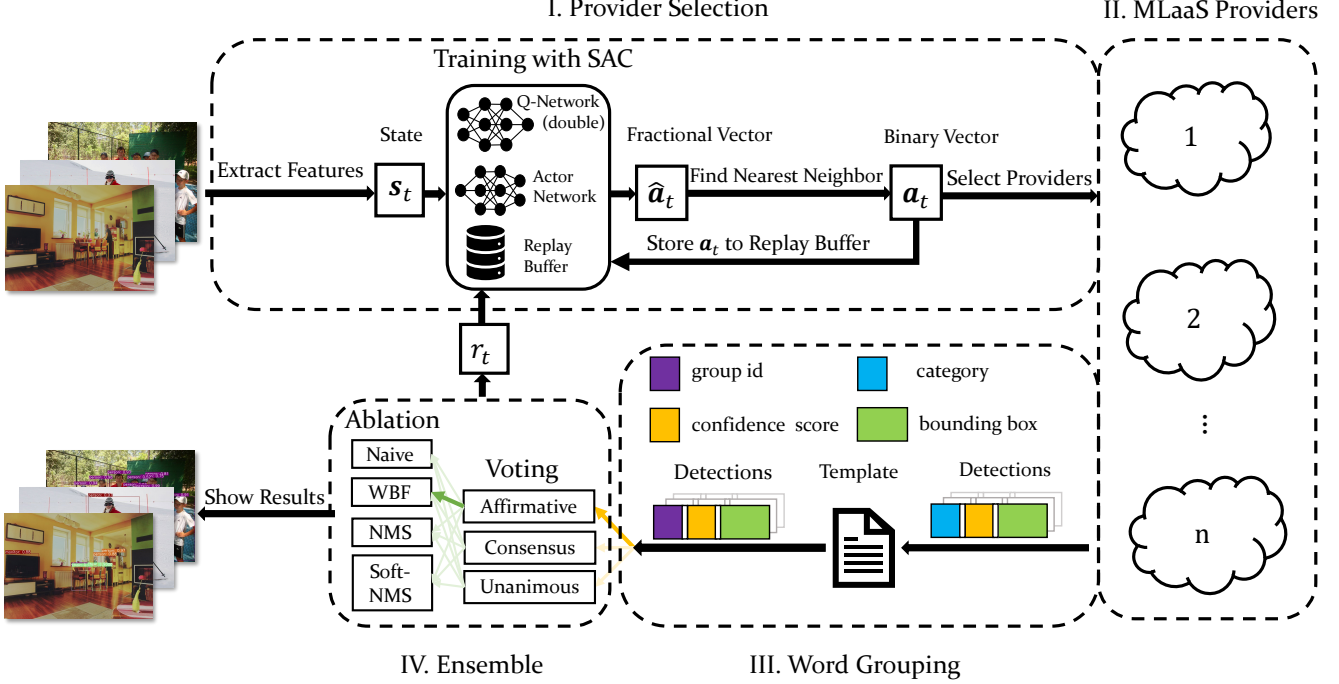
I. Provider Selection

II. MLaaS Providers

Training with SAC

Q-Network (double)

Actor Network

Replay Buffer

State

Extract Features

$\boldsymbol{s}_t$

Fractional Vector

$\hat{\boldsymbol{a}}_t$

Find Nearest Neighbor

Binary Vector

$\boldsymbol{a}_t$

Select Providers

Store $\boldsymbol{a}_t$ to Replay Buffer

1

2

⋮

n

$r_t$

group id

category

confidence score

bounding box

Ablation

Naive

WBF

NMS

Soft-NMS

Voting

Affirmative

Consensus

Unanimous

Show Results

Detections

Template

Detections

IV. Ensemble

III. Word Grouping